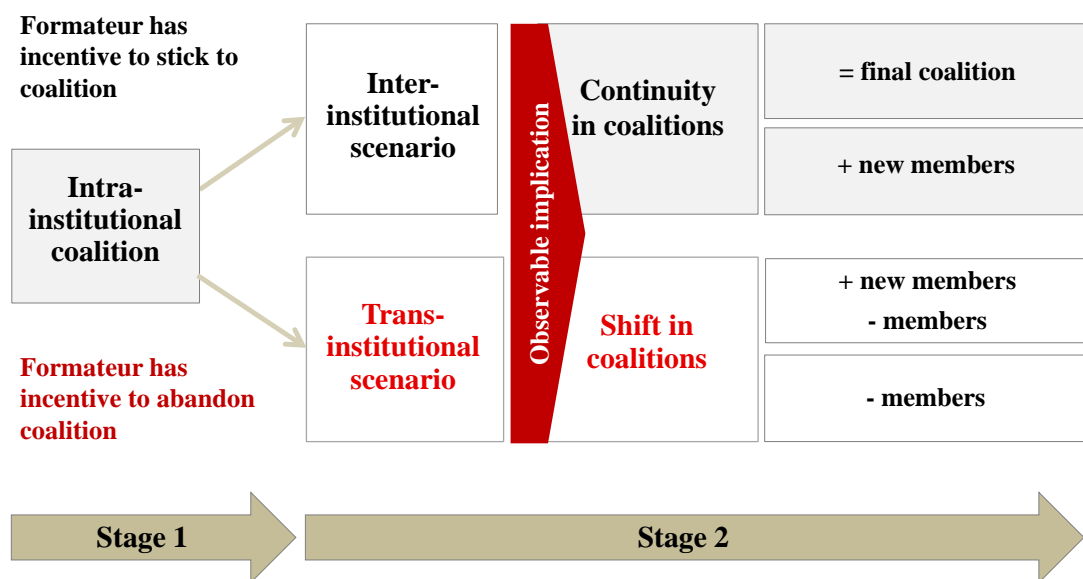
Formateur has incentive to stick to coalition

Intra-institutional coalition

Formateur has incentive to abandon coalition

Inter-institutional scenario

Trans-institutional scenario

Observable implication

Continuity in coalitions

Shift in coalitions

= final coalition

+ new members

+ new members
- members

- members

Stage 1

Stage 2